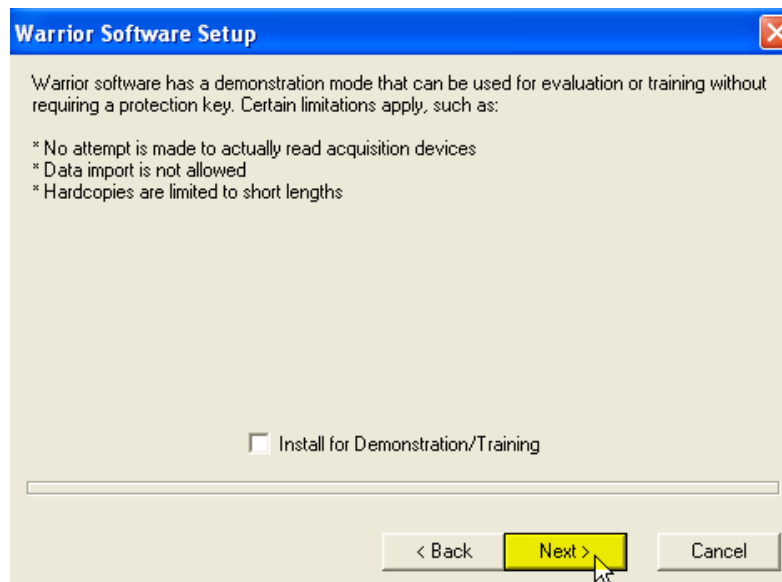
Warrior Software Setup

Warrior software has a demonstration mode that can be used for evaluation or training without requiring a protection key. Certain limitations apply, such as:

* No attempt is made to actually read acquisition devices
* Data import is not allowed
* Hardcopies are limited to short lengths

Install for Demonstration/Training

< Back
Next >
Cancel